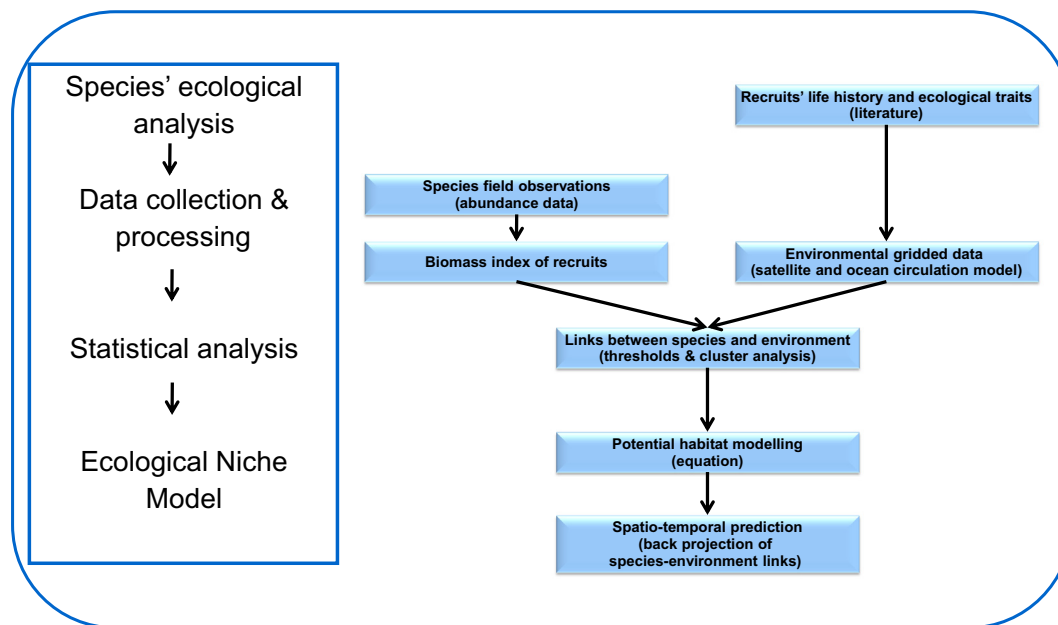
Species' ecological analysis

Data collection & processing

Statistical analysis

Ecological Niche Model

Recruits' life history and ecological traits (literature)

Species field observations (abundance data)

Biomass index of recruits

Environmental gridded data (satellite and ocean circulation model)

Links between species and environment (thresholds & cluster analysis)

Potential habitat modelling (equation)

Spatio-temporal prediction (back projection of species-environment links)